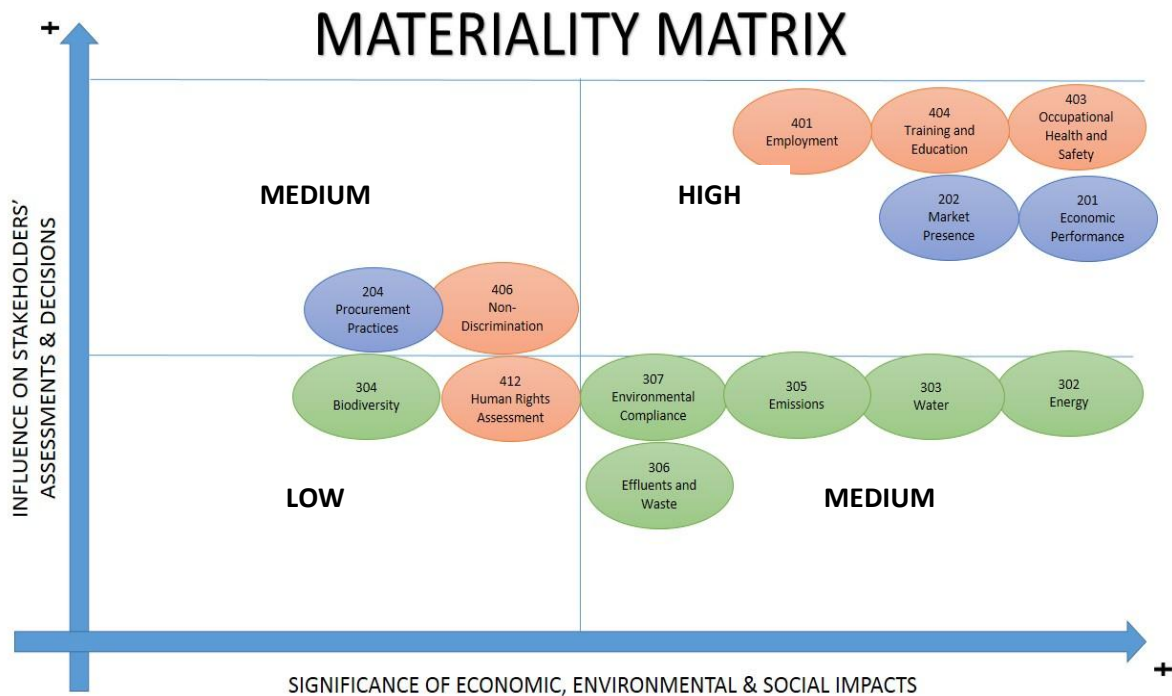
MATERIALITY MATRIX

+

INFLUENCE ON STAKEHOLDERS' ASSESSMENTS & DECISIONS

401 Employment

404 Training and Education

403 Occupational Health and Safety

MEDIUM

HIGH

202 Market Presence

201 Economic Performance

204 Procurement Practices

406 Non-Discrimination

304 Biodiversity

412 Human Rights Assessment

307 Environmental Compliance

305 Emissions

303 Water

302 Energy

306 Effluents and Waste

LOW

MEDIUM

SIGNIFICANCE OF ECONOMIC, ENVIRONMENTAL & SOCIAL IMPACTS

+